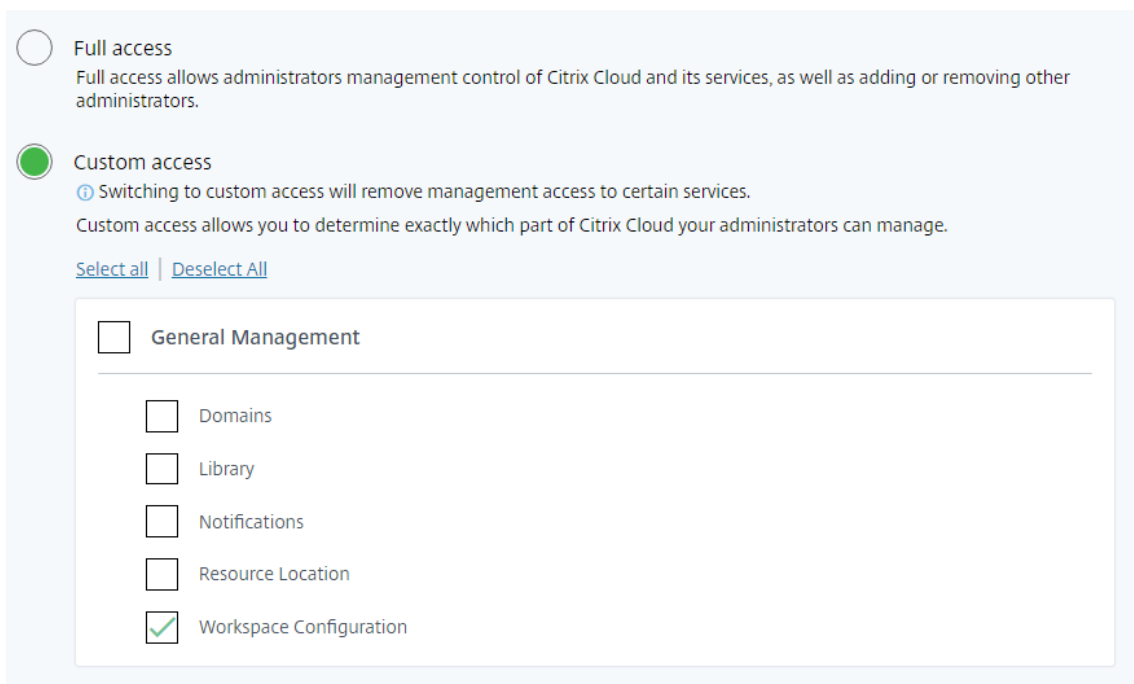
Full access
Full access allows administrators management control of Citrix Cloud and its services, as well as adding or removing other administrators.

Custom access
Switching to custom access will remove management access to certain services.
Custom access allows you to determine exactly which part of Citrix Cloud your administrators can manage.

Select all | Deselect All

General Management

Domains
Library
Notifications
Resource Location
Workspace Configuration